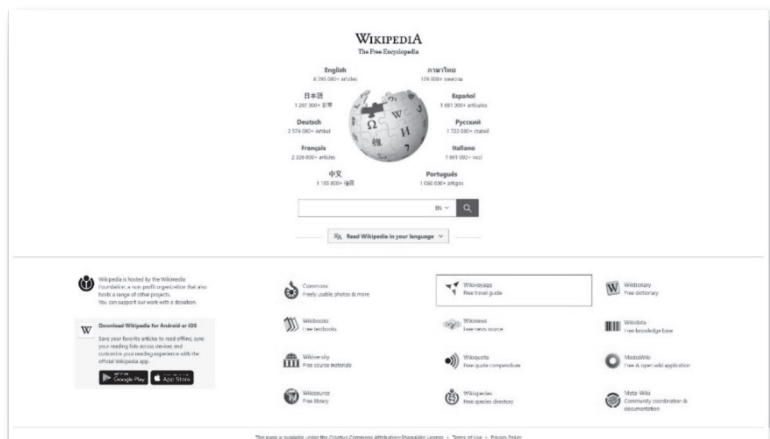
WIKIPEDIA
The Free Encyclopedia

English
6 785 000+ articles

ภาษาไทย
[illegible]

日本語
1 387 000+ 記事

Español
1 881 000+ artículos

Deutsch
2 874 000+ Artikel

Русский
1 922 000+ статей

Français
2 528 000+ articles

Italiano
1 841 000+ voci

中文
1 385 000+ 條目

Português
1 098 000+ artigos

EN

Read Wikipedia in your language

Wikipedia is hosted by the Wikimedia Foundation, a non-profit organization that also hosts a range of other projects.
You can support our work with a donation.

Download Wikipedia for Android or iOS
Save your favorite articles to read offline, sync your reading lists across devices and customize your reading experience with the official Wikipedia app.

Google Play
App Store

Commons
Freely usable photos & more

Wikivoyage
Free travel guide

Wiktionary
Free dictionary

Wikibooks
Free textbooks

Wikinews
Free news source

Wikidata
Free knowledge base

Wikiversity
Free course materials

Wikiquote
Free quote compendium

MediaWiki
Free & open wiki application

Wikisource
Free library

Wikispecies
Free species directory

Meta-Wiki
Community coordination & documentation

This page is available under the Creative Commons Attribution-ShareAlike License • Terms of Use • Privacy Policy